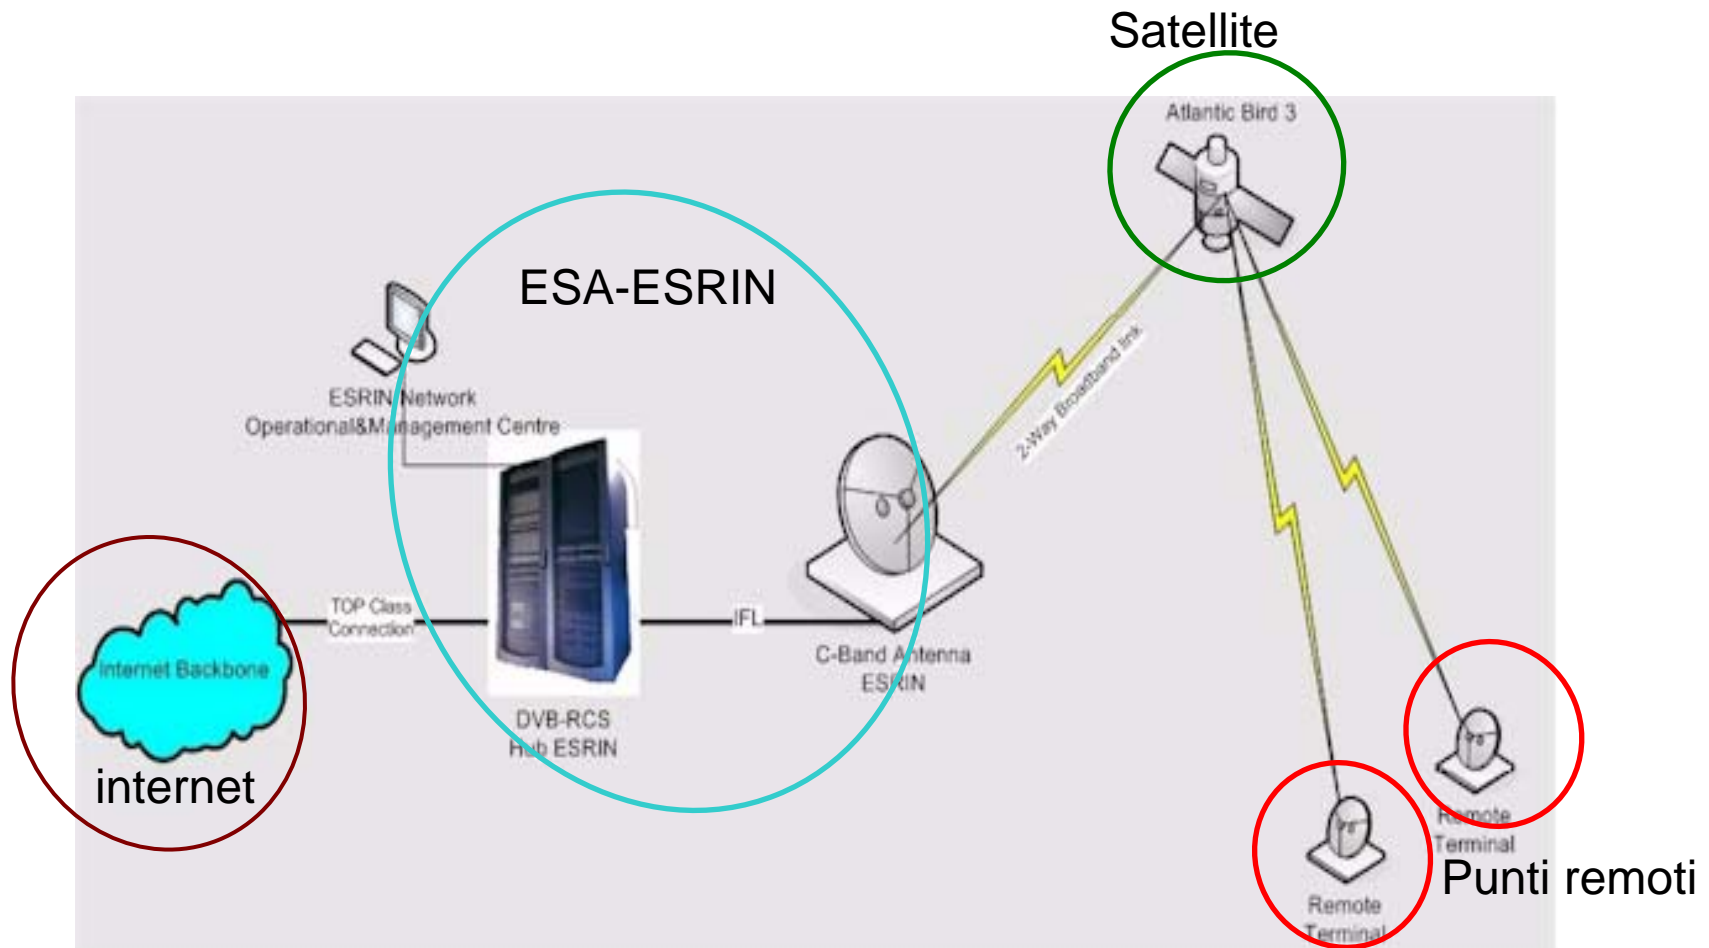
Satellite

Atlantic Bird 3

ESA-ESRIN

ESRIN Network Operational&Management Centre

2-Way Broadband link

TOP Class Connection

Internet Backbone

internet

IFL

C-Band Antenna ESRIN

DVB-RCS Hub ESRIN

Remote Terminal

Remote Terminal

Punti remoti